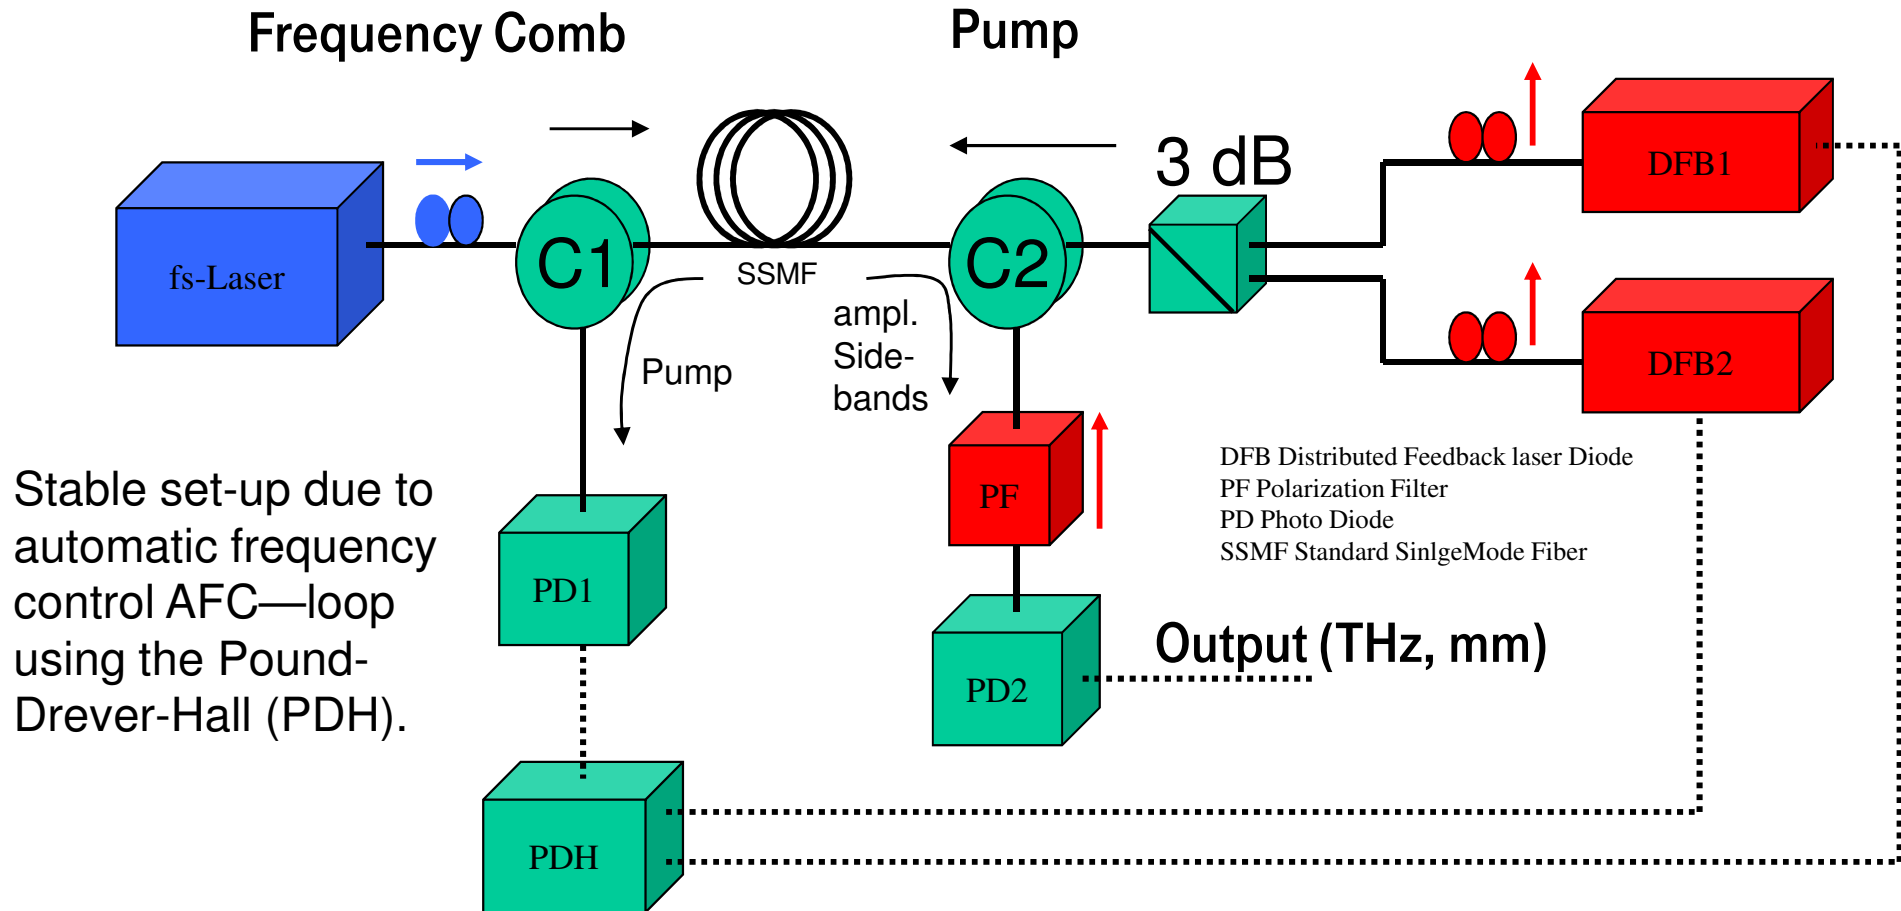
Frequency Comb

Pump

3 dB

DFB1

DFB2

fs-Laser

C1

SSMF

C2

Pump

ampl. Side-bands

PF

PD1

PD2

PDH

DFB Distributed Feedback laser Diode
PF Polarization Filter
PD Photo Diode
SSMF Standard SinlgeMode Fiber

Output (THz, mm)

Stable set-up due to automatic frequency control AFC—loop using the Pound-Drever-Hall (PDH).